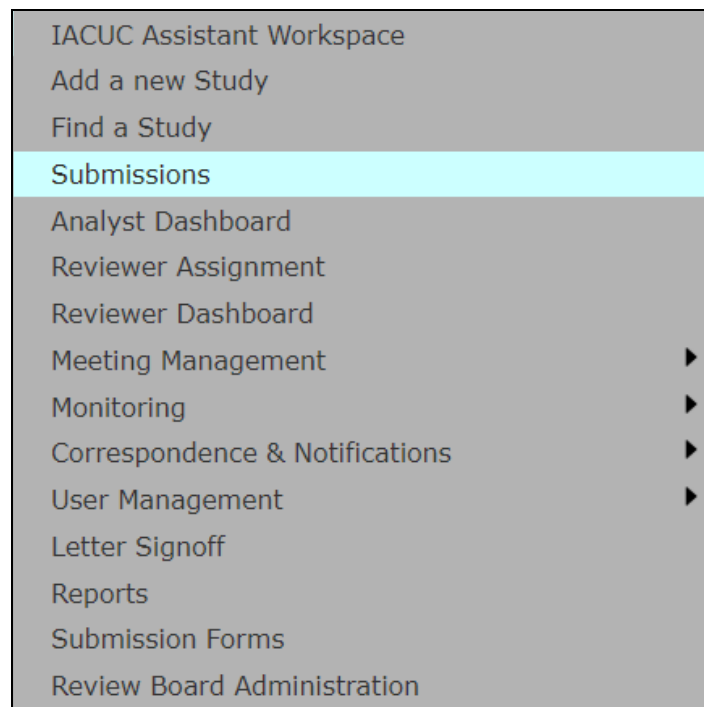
IACUC Assistant Workspace
Add a new Study
Find a Study
Submissions
Analyst Dashboard
Reviewer Assignment
Reviewer Dashboard
Meeting Management
Monitoring
Correspondence & Notifications
User Management
Letter Signoff
Reports
Submission Forms
Review Board Administration